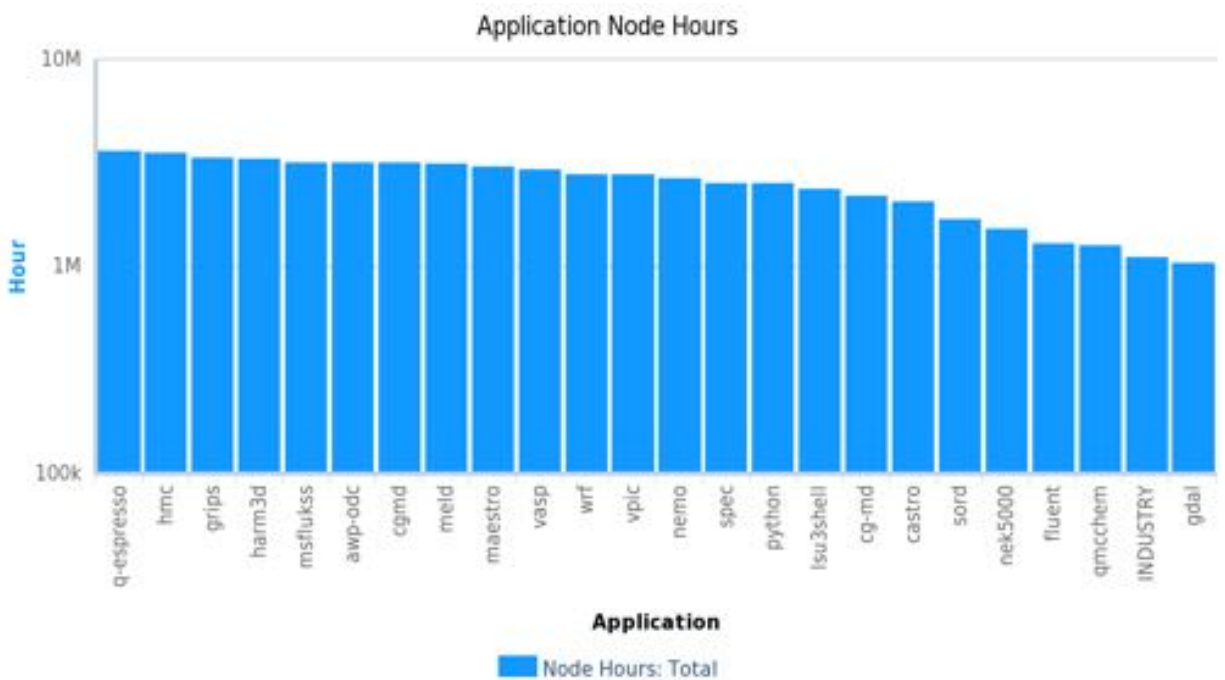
Application Node Hours

10M
1M
100k

Hour

q-espresso
hmc
grips
harm3d
msflukss
awp-odc
cgmd
meld
maestro
vasp
wrf
vpic
nemo
spec
python
lsu3shell
cg-md
castro
sord
nek5000
fluent
qmcchem
INDUSTRY
gdal

Application

Node Hours: Total